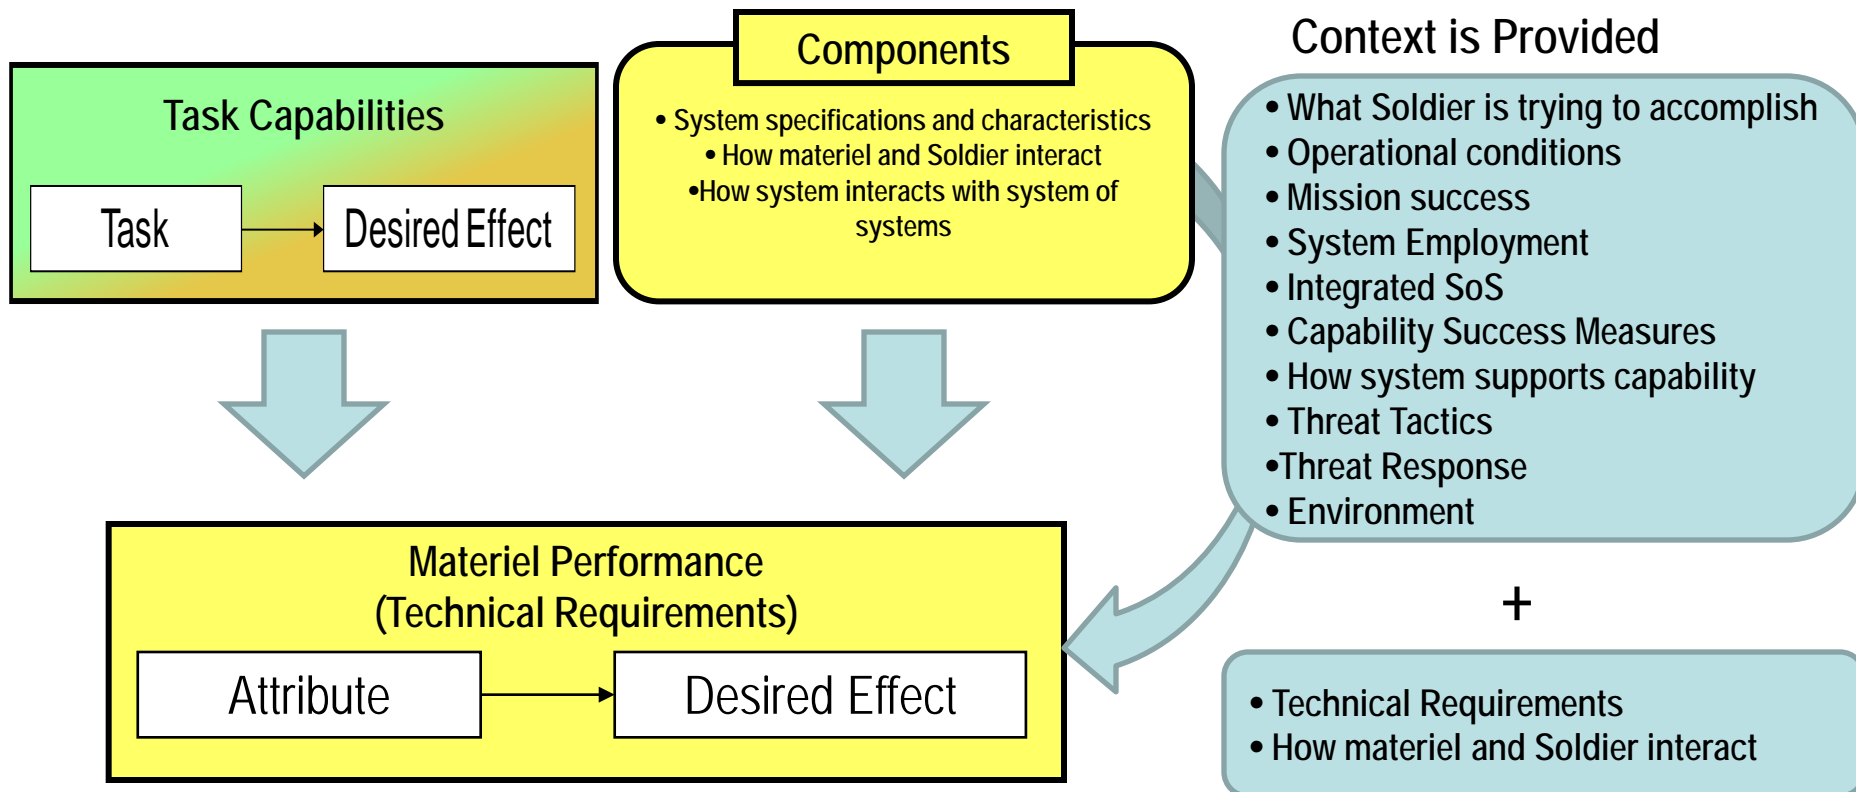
Task Capabilities

Task

Desired Effect

Components

• System specifications and characteristics
• How materiel and Soldier interact
•How system interacts with system of systems

Context is Provided

• What Soldier is trying to accomplish
• Operational conditions
• Mission success
• System Employment
• Integrated SoS
• Capability Success Measures
• How system supports capability
• Threat Tactics
•Threat Response
• Environment

+

• Technical Requirements
• How materiel and Soldier interact

Materiel Performance
(Technical Requirements)

Attribute

Desired Effect